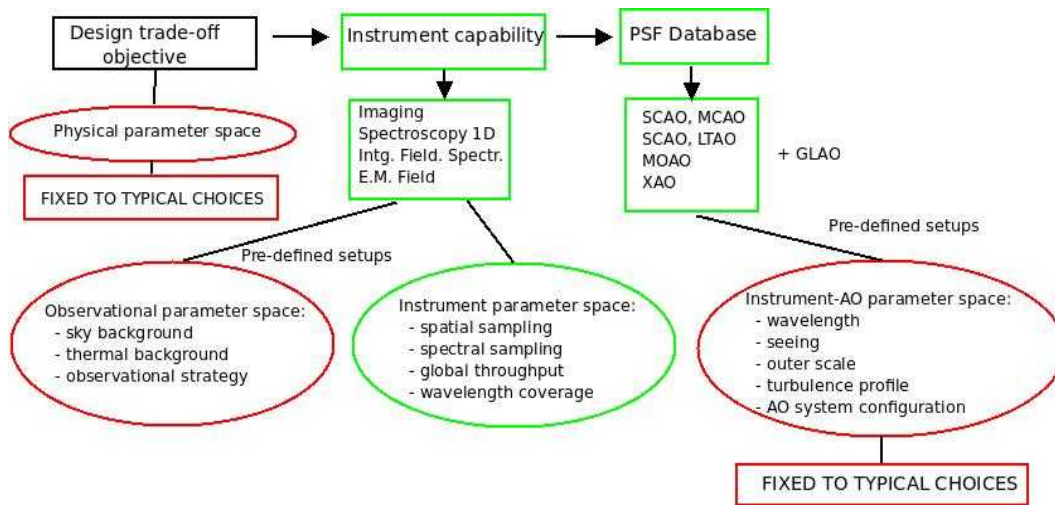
Design trade-off objective

Instrument capability

PSF Database

Physical parameter space

FIXED TO TYPICAL CHOICES

Imaging
Spectroscopy 1D
Intg. Field. Spectr.
E.M. Field

SCAO, MCAO
SCAO, LTAO
MOAO
XAO

+ GLAO

Pre-defined setups

Pre-defined setups

Observational parameter space:
- sky background
- thermal background
- observational strategy

Instrument parameter space:
- spatial sampling
- spectral sampling
- global throughput
- wavelength coverage

Instrument-AO parameter space:
- wavelength
- seeing
- outer scale
- turbulence profile
- AO system configuration

FIXED TO TYPICAL CHOICES